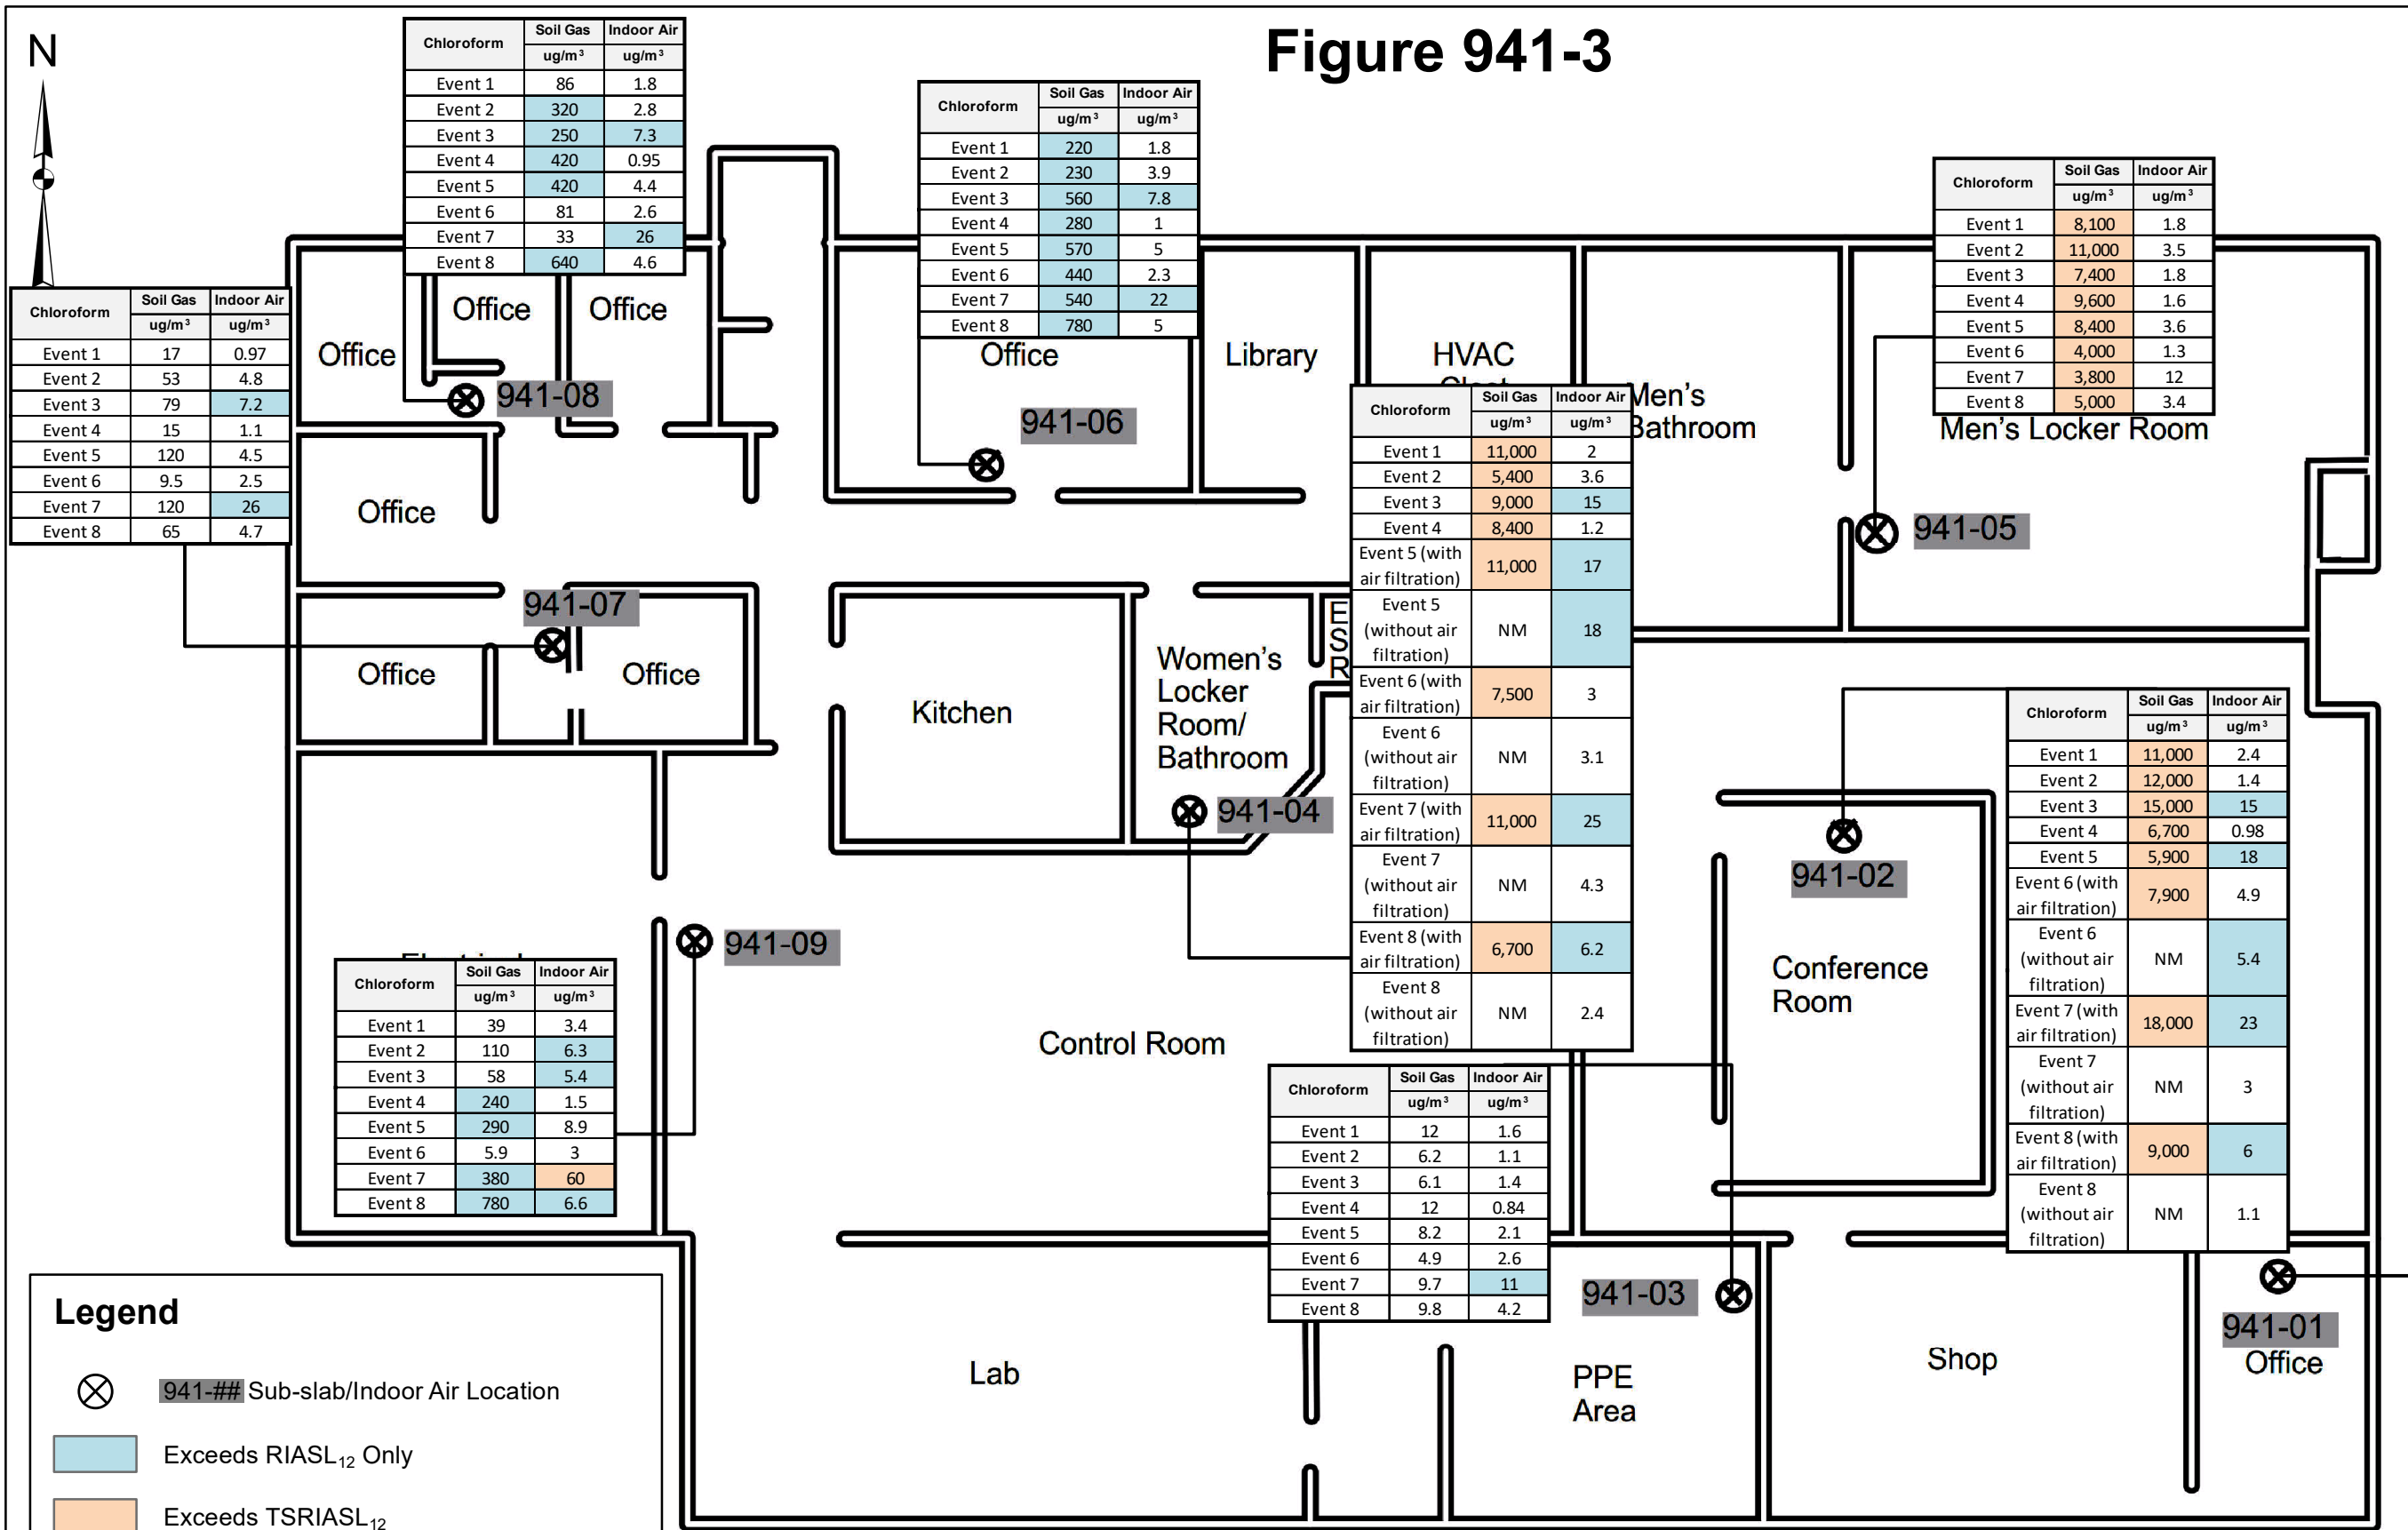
Figure 941-3

N

| Chloroform | Soil Gas ug/m³ | Indoor Air ug/m³ |
|---|---|---|
| Event 1 | 86 | 1.8 |
| Event 2 | 320 | 2.8 |
| Event 3 | 250 | 7.3 |
| Event 4 | 420 | 0.95 |
| Event 5 | 420 | 4.4 |
| Event 6 | 81 | 2.6 |
| Event 7 | 33 | 26 |
| Event 8 | 640 | 4.6 |

| Chloroform | Soil Gas ug/m³ | Indoor Air ug/m³ |
|---|---|---|
| Event 1 | 220 | 1.8 |
| Event 2 | 230 | 3.9 |
| Event 3 | 560 | 7.8 |
| Event 4 | 280 | 1 |
| Event 5 | 570 | 5 |
| Event 6 | 440 | 2.3 |
| Event 7 | 540 | 22 |
| Event 8 | 780 | 5 |

| Chloroform | Soil Gas ug/m³ | Indoor Air ug/m³ |
|---|---|---|
| Event 1 | 8,100 | 1.8 |
| Event 2 | 11,000 | 3.5 |
| Event 3 | 7,400 | 1.8 |
| Event 4 | 9,600 | 1.6 |
| Event 5 | 8,400 | 3.6 |
| Event 6 | 4,000 | 1.3 |
| Event 7 | 3,800 | 12 |
| Event 8 | 5,000 | 3.4 |

| Chloroform | Soil Gas ug/m³ | Indoor Air ug/m³ |
|---|---|---|
| Event 1 | 17 | 0.97 |
| Event 2 | 53 | 4.8 |
| Event 3 | 79 | 7.2 |
| Event 4 | 15 | 1.1 |
| Event 5 | 120 | 4.5 |
| Event 6 | 9.5 | 2.5 |
| Event 7 | 120 | 26 |
| Event 8 | 65 | 4.7 |

Office Office Office 941-08 Office 941-06 Library HVAC Men's Bathroom Men's Locker Room

| Chloroform | Soil Gas ug/m³ | Indoor Air ug/m³ |
|---|---|---|
| Event 1 | 11,000 | 2 |
| Event 2 | 5,400 | 3.6 |
| Event 3 | 9,000 | 15 |
| Event 4 | 8,400 | 1.2 |
| Event 5 (with air filtration) | 11,000 | 17 |
| Event 5 (without air filtration) | NM | 18 |
| Event 6 (with air filtration) | 7,500 | 3 |
| Event 6 (without air filtration) | NM | 3.1 |
| Event 7 (with air filtration) | 11,000 | 25 |
| Event 7 (without air filtration) | NM | 4.3 |
| Event 8 (with air filtration) | 6,700 | 6.2 |
| Event 8 (without air filtration) | NM | 2.4 |

Office 941-05 941-07 Office Office Kitchen ESR Women's Locker Room/ Bathroom 941-04

| Chloroform | Soil Gas ug/m³ | Indoor Air ug/m³ |
|---|---|---|
| Event 1 | 11,000 | 2.4 |
| Event 2 | 12,000 | 1.4 |
| Event 3 | 15,000 | 15 |
| Event 4 | 6,700 | 0.98 |
| Event 5 | 5,900 | 18 |
| Event 6 (with air filtration) | 7,900 | 4.9 |
| Event 6 (without air filtration) | NM | 5.4 |
| Event 7 (with air filtration) | 18,000 | 23 |
| Event 7 (without air filtration) | NM | 3 |
| Event 8 (with air filtration) | 9,000 | 6 |
| Event 8 (without air filtration) | NM | 1.1 |

941-02 Conference Room 941-09

| Chloroform | Soil Gas ug/m³ | Indoor Air ug/m³ |
|---|---|---|
| Event 1 | 39 | 3.4 |
| Event 2 | 110 | 6.3 |
| Event 3 | 58 | 5.4 |
| Event 4 | 240 | 1.5 |
| Event 5 | 290 | 8.9 |
| Event 6 | 5.9 | 3 |
| Event 7 | 380 | 60 |
| Event 8 | 780 | 6.6 |

Control Room

| Chloroform | Soil Gas ug/m³ | Indoor Air ug/m³ |
|---|---|---|
| Event 1 | 12 | 1.6 |
| Event 2 | 6.2 | 1.1 |
| Event 3 | 6.1 | 1.4 |
| Event 4 | 12 | 0.84 |
| Event 5 | 8.2 | 2.1 |
| Event 6 | 4.9 | 2.6 |
| Event 7 | 9.7 | 11 |
| Event 8 | 9.8 | 4.2 |

941-03 941-01 Office Lab PPE Area Shop

Legend
941-## Sub-slab/Indoor Air Location
Exceeds RIASL$_{12}$ Only
Exceeds TSRIASL$_{12}$